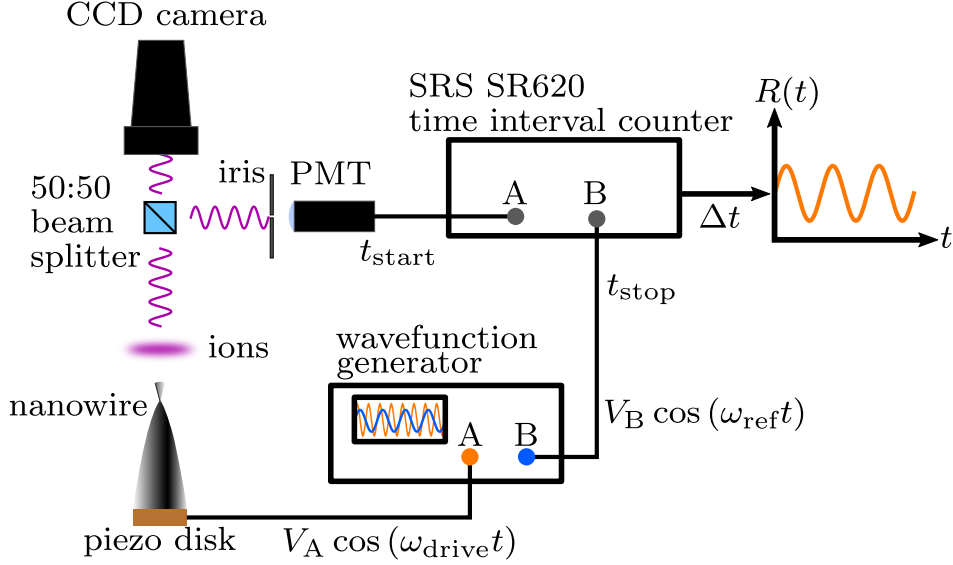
CCD camera

SRS SR620
time interval counter

$R(t)$

50:50
beam
splitter

iris

PMT

A

B

$\Delta t$

$t$

$t_{\text{start}}$

$t_{\text{stop}}$

ions

wavefunction
generator

nanowire

A

B

$V_{\text{B}} \cos\left(\omega_{\text{ref}} t\right)$

piezo disk

$V_{\text{A}} \cos\left(\omega_{\text{drive}} t\right)$